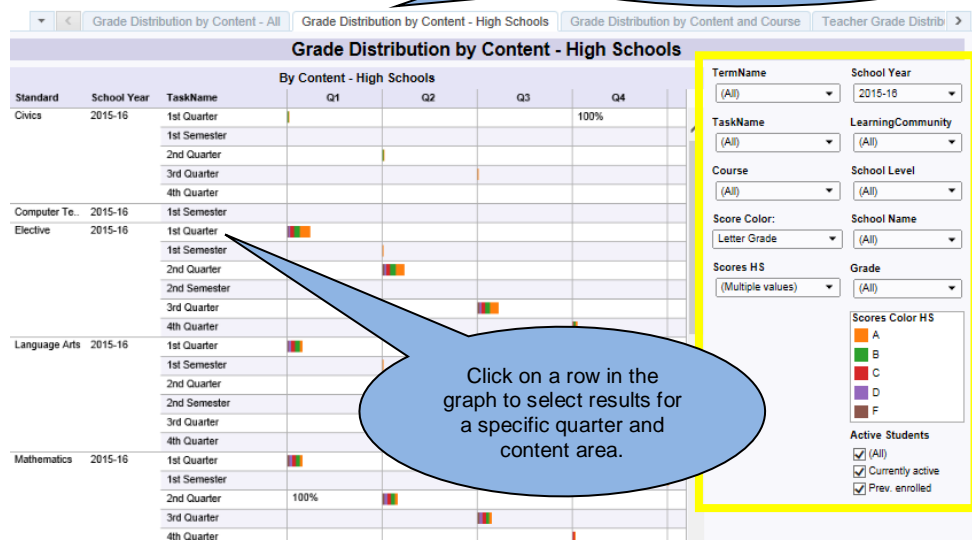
Grade Distribution by Content - All | Grade Distribution by Content - High Schools | Grade Distribution by Content and Course | Teacher Grade Distrib

Grade Distribution by Content - High Schools

By Content - High Schools

| Standard | School Year | TaskName | Q1 | Q2 | Q3 | Q4 |
|---|---|---|---|---|---|---|
| Civics | 2015-16 | 1st Quarter | | | | 100% |
| | | 1st Semester | | | | |
| | | 2nd Quarter | | | | |
| | | 3rd Quarter | | | | |
| | | 4th Quarter | | | | |
| Computer Te.. | 2015-16 | 1st Semester | | | | |
| Elective | 2015-16 | 1st Quarter | | | | |
| | | 1st Semester | | | | |
| | | 2nd Quarter | | | | |
| | | 2nd Semester | | | | |
| | | 3rd Quarter | | | | |
| | | 4th Quarter | | | | |
| Language Arts | 2015-16 | 1st Quarter | | | | |
| | | 1st Semester | | | | |
| | | 2nd Quarter | | | | |
| | | 2nd Semester | | | | |
| | | 3rd Quarter | | | | |
| | | 4th Quarter | | | | |
| Mathematics | 2015-16 | 1st Quarter | | | | |
| | | 1st Semester | | | | |
| | | 2nd Quarter | 100% | | | |
| | | 3rd Quarter | | | | |
| | | 4th Quarter | | | | |

Click on a row in the graph to select results for a specific quarter and content area.

TermName
(All)
School Year
2015-16
TaskName
(All)
LearningCommunity
(All)
Course
(All)
School Level
(All)
Score Color:
Letter Grade
School Name
(All)
Scores HS
(Multiple values)
Grade
(All)

Scores Color HS
A
B
C
D
F

Active Students
(All)
Currently active
Prev. enrolled